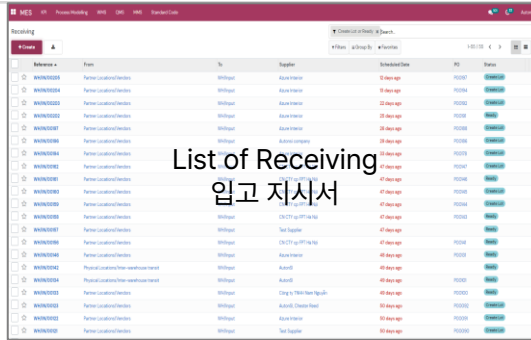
MES KPI Process Modeling WMS QMS MMS Standard Code

Receiving

+ Create

Create Lot is Ready

Filters Group By Favorites

1-80 / 136

| | Reference | From | To | Supplier | Scheduled Date | PO | Status |
|---|---|---|---|---|---|---|---|
| | WH/IN/00205 | Partner Locations/Vendors | WH/Input | Azure Interior | 15 days ago | PO0097 | Create Lot |
| | WH/IN/00204 | Partner Locations/Vendors | WH/Input | Azure Interior | 15 days ago | PO0094 | Create Lot |
| | WH/IN/00203 | Partner Locations/Vendors | WH/Input | Azure Interior | 22 days ago | PO0092 | Create Lot |
| | WH/IN/00200 | Partner Locations/Vendors | WH/Input | Azure Interior | 28 days ago | PO0089 | Create Lot |
| | WH/IN/00197 | Partner Locations/Vendors | WH/Input | Azure Interior | 28 days ago | PO0088 | Ready |
| | WH/IN/00196 | Partner Locations/Vendors | WH/Input | Autumn company | 28 days ago | PO0086 | Create Lot |
| | WH/IN/00194 | Partner Locations/Vendors | WH/Input | Azure Interior | 29 days ago | PO0078 | Create Lot |
| | WH/IN/00192 | Partner Locations/Vendors | WH/Input | Azure Interior | 42 days ago | PO0071 | Create Lot |
| | WH/IN/00191 | Partner Locations/Vendors | WH/Input | CN CTY cp FPT Hà Nội | 47 days ago | PO0048 | Ready |
| | WH/IN/00190 | Partner Locations/Vendors | WH/Input | CN CTY cp FPT Hà Nội | 47 days ago | PO0046 | Ready |
| | WH/IN/00189 | Partner Locations/Vendors | WH/Input | CN CTY cp FPT Hà Nội | 47 days ago | PO0043 | Create Lot |
| | WH/IN/00188 | Partner Locations/Vendors | WH/Input | CN CTY cp FPT Hà Nội | 47 days ago | PO0044 | Create Lot |
| | WH/IN/00187 | Partner Locations/Vendors | WH/Input | Test Supplier | 47 days ago | | Ready |
| | WH/IN/00186 | Partner Locations/Vendors | WH/Input | CN CTY cp FPT Hà Nội | 47 days ago | PO0038 | Ready |
| | WH/IN/00146 | Partner Locations/Vendors | WH/Input | Azure Interior | 47 days ago | PO0039 | Ready |
| | WH/IN/00141 | Physical Locations/Inter-warehouse transit | WH/Input | Autoritt | 49 days ago | | Ready |
| | WH/IN/00184 | Physical Locations/Inter-warehouse transit | WH/Input | AutoritI | 49 days ago | PO0031 | Ready |
| | WH/IN/00171 | Partner Locations/Vendors | WH/Input | Công ty TNHH Nam Nguyễn | 49 days ago | PO0030 | Create Lot |
| | WH/IN/00103 | Partner Locations/Vendors | WH/Input | AutoritI, Chester Reed | 50 days ago | PO0002 | Create Lot |
| | WH/IN/00102 | Partner Locations/Vendors | WH/Input | Azure Interior | 50 days ago | PO0003 | Create Lot |
| | WH/IN/00101 | Partner Locations/Vendors | WH/Input | Test Supplier | 50 days ago | PO0000 | Create Lot |

List of Receiving
입고 지시서